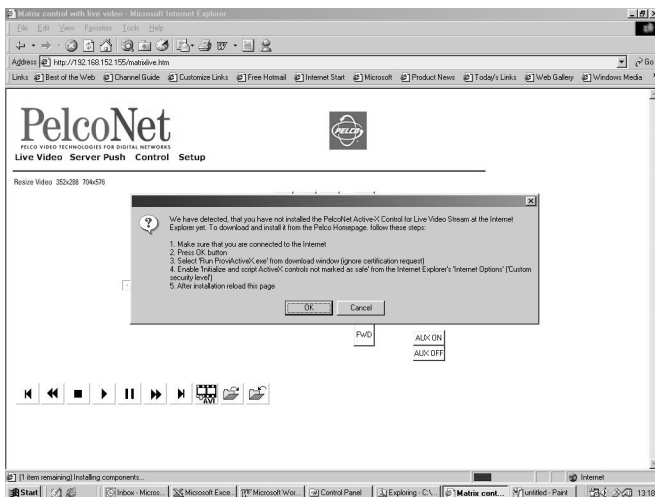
Matrix control with live video - Microsoft Internet Explorer

File Edit View Favorites Tools Help

Address http://192.168.152.155/matrixlive.htm

Links Best of the Web Channel Guide Customize Links Free Hotmail Internet Start Microsoft Product News Today's Links Web Gallery Windows Media

PelcoNet

PELCO VIDEO TECHNOLOGIES FOR DIGITAL NETWORKS

PELCO

Live Video Server Push Control Setup

Resize Video 352x288 704x576

We have detected, that you have not installed the PelcoNet Active-X Control for Live Video Stream at the Internet Explorer yet. To download and install it from the Pelco Homepage, follow these steps:

1. Make sure that you are connected to the Internet
2. Press OK button
3. Select 'Run ProviActiveX.exe' from download window (ignore certification request)
4. Enable 'Initialize and script ActiveX controls not marked as safe' from the Internet Explorer's 'Internet Options' (Custom security level)
5. After installation reload this page

OK Cancel

FWD

AUX ON

AUX OFF

AVI

(1 item remaining) Installing components...

Internet

Start Inbox - Micros... Microsoft Exce... Microsoft Wor... Control Panel Exploring - C:\... Matrix cont... untitled - Paint 13:18